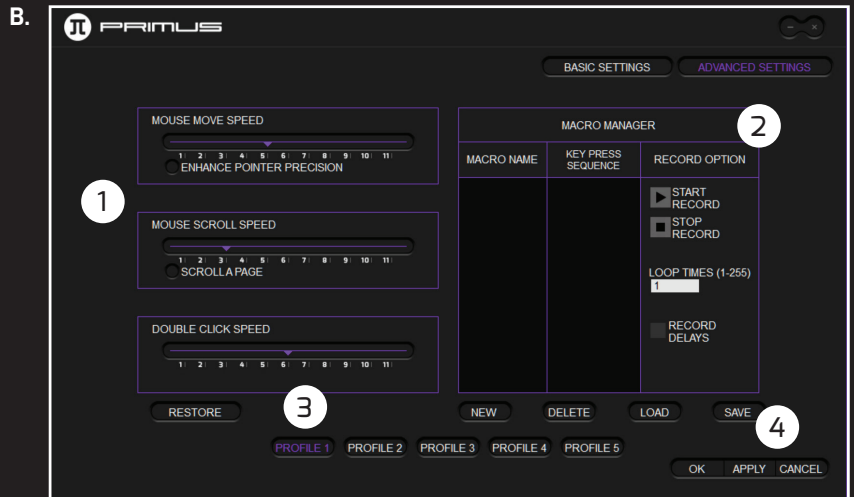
B.

PRIMUS

BASIC SETTINGS ADVANCED SETTINGS

1

MOUSE MOVE SPEED
1 2 3 4 5 6 7 8 9 10 11
ENHANCE POINTER PRECISION

MOUSE SCROLL SPEED
1 2 3 4 5 6 7 8 9 10 11
SCROLL A PAGE

DOUBLE CLICK SPEED
1 2 3 4 5 6 7 8 9 10 11

MACRO MANAGER

2

| MACRO NAME | KEY PRESS SEQUENCE | RECORD OPTION |
|---|---|---|
| | | START RECORD<br>STOP RECORD<br>LOOP TIMES (1-255)<br>1<br>RECORD DELAYS |

RESTORE

3

NEW DELETE LOAD SAVE

4

PROFILE 1 PROFILE 2 PROFILE 3 PROFILE 4 PROFILE 5

OK APPLY CANCEL